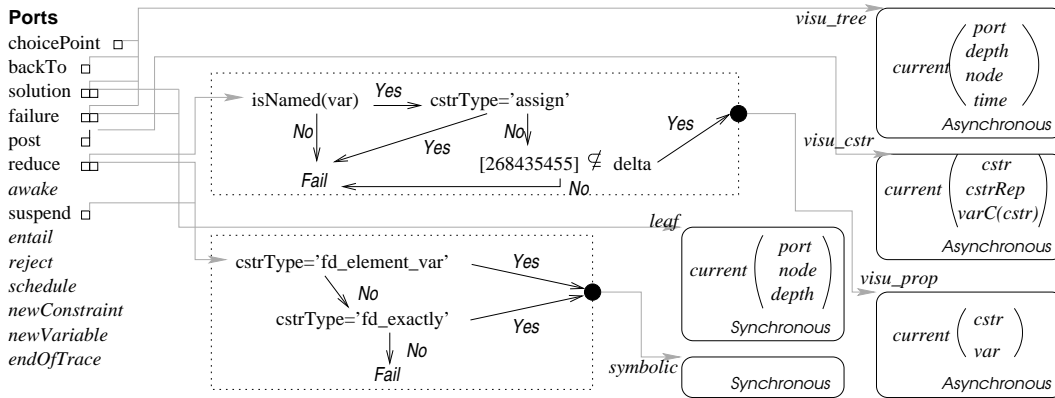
Ports
choicePoint
backTo
solution
failure
post
reduce
*awake*
suspend
*entail*
*reject*
*schedule*
*newConstraint*
*newVariable*
*endOfTrace*

isNamed(var)
Yes
cstrType='assign'
No
No
Yes
Yes
[268435455] $\not\subseteq$ delta
Fail
No

cstrType='fd_element_var'
Yes
No
cstrType='fd_exactly'
Yes
No
Fail

visu_tree
current $\begin{pmatrix} port \\ depth \\ node \\ time \end{pmatrix}$
Asynchronous

visu_cstr
current $\begin{pmatrix} cstr \\ cstrRep \\ varC(cstr) \end{pmatrix}$
Asynchronous

leaf
current $\begin{pmatrix} port \\ node \\ depth \end{pmatrix}$
Synchronous

visu_prop
current $\begin{pmatrix} cstr \\ var \end{pmatrix}$
Asynchronous

symbolic
Synchronous